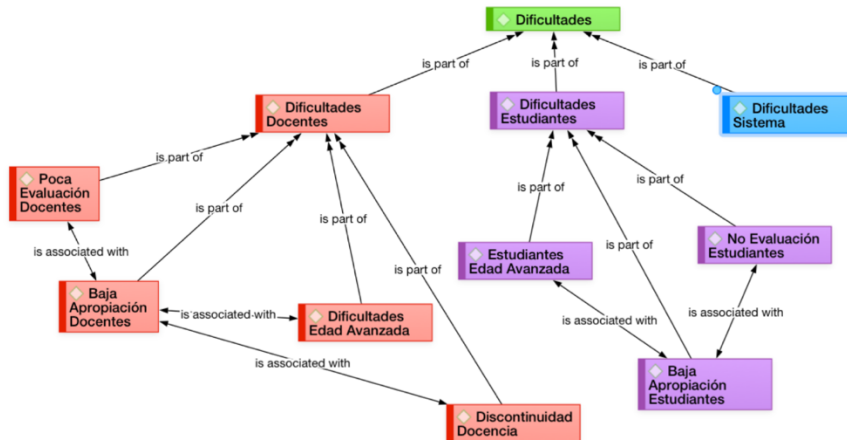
Dificultades

is part of

is part of

is part of

Dificultades Docentes

Dificultades Estudiantes

Dificultades Sistema

is part of

Poca Evaluación Docentes

is part of

is part of

is part of

is part of

is part of

is part of

is part of

is associated with

Estudiantes Edad Avanzada

No Evaluación Estudiantes

Baja Apropiación Docentes

is associated with

Dificultades Edad Avanzada

is associated with

is associated with

is associated with

Baja Apropiación Estudiantes

Discontinuidad Docencia